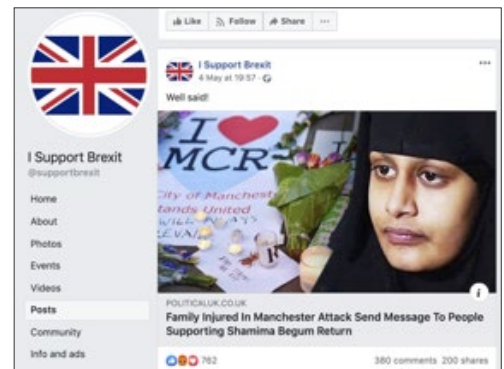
Like Follow Share ···

I Support Brexit
@supportbrexit

Home
About
Photos
Events
Videos
Posts
Community
Info and ads

I Support Brexit
4 May at 19:57 ·

···

Well said!

I ❤ MCR
City of Manchester
Stands United

i

POLITICALUK.CO.UK
Family Injured In Manchester Attack Send Message To People Supporting Shamima Begum Return

762
380 comments 200 shares